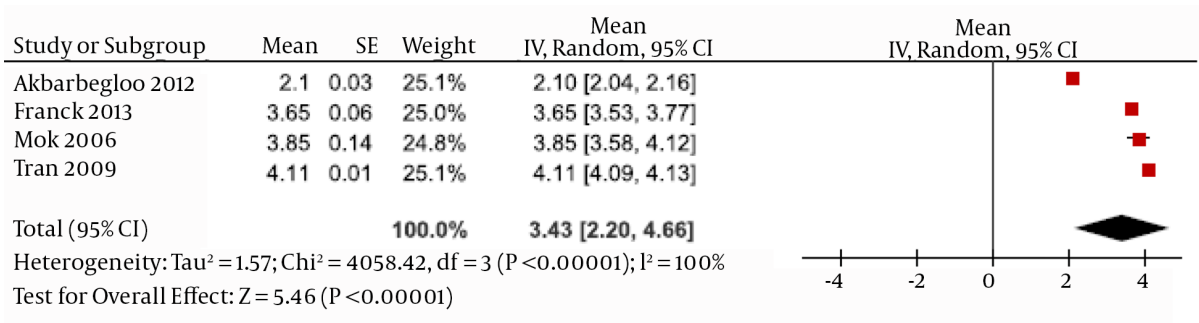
| Study or Subgroup | Mean | SE | Weight | Mean IV, Random, 95% CI |
|---|---|---|---|---|
| Akbarbegloo 2012 | 2.1 | 0.03 | 25.1% | 2.10 [2.04, 2.16] |
| Franck 2013 | 3.65 | 0.06 | 25.0% | 3.65 [3.53, 3.77] |
| Mok 2006 | 3.85 | 0.14 | 24.8% | 3.85 [3.58, 4.12] |
| Tran 2009 | 4.11 | 0.01 | 25.1% | 4.11 [4.09, 4.13] |
| Total (95% CI) | | | 100.0% | 3.43 [2.20, 4.66] |

Heterogeneity: Tau² = 1.57; Chi² = 4058.42, df = 3 (P <0.00001); I² = 100%

Test for Overall Effect: Z = 5.46 (P <0.00001)

Mean
IV, Random, 95% CI

-4 -2 0 2 4